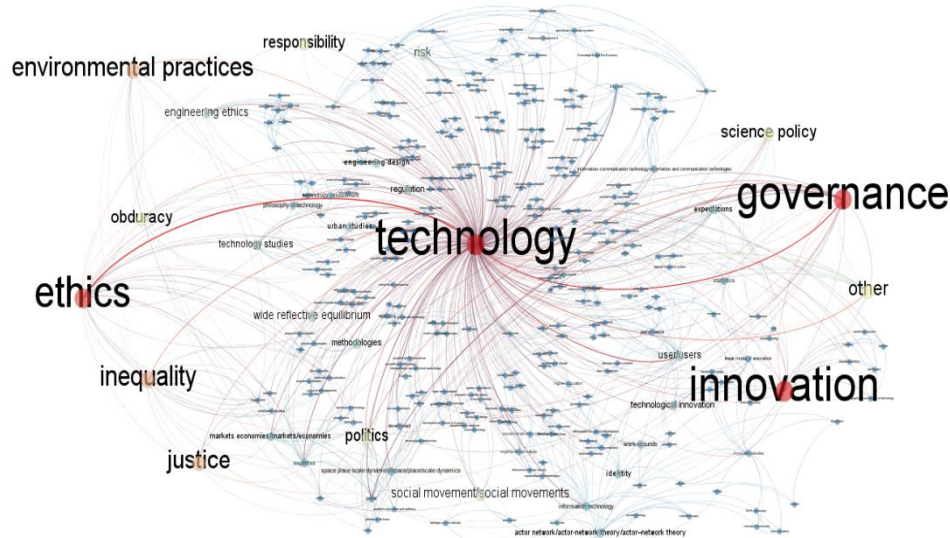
responsibility

risk

environmental practices

engineering ethics

science policy

engineering design

regulation

information communication technology/information and communication technologies

governance

philosophy technology

expectations

obduracy

urban studies

technology studies

technology

ethics

other

wide reflective equilibrium

methodologies

user/users

inequality

innovation

technological innovation

markets economies/markets/economies

politics

justice

work-arounds

identity

space place scale dynamics/space/place/scale dynamics

social movement/social movements

information technology

actor network/actor-network theory/actor-network theory